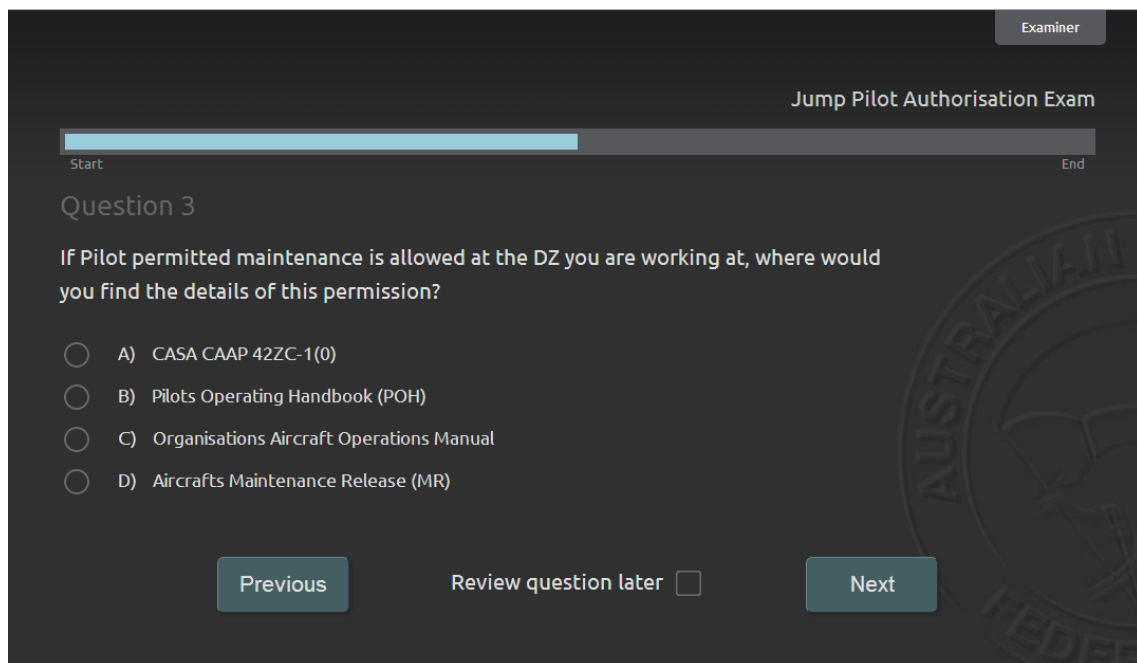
Examiner

Jump Pilot Authorisation Exam

Start

End

Question 3

If Pilot permitted maintenance is allowed at the DZ you are working at, where would you find the details of this permission?

A) CASA CAAP 42ZC-1(0)

B) Pilots Operating Handbook (POH)

C) Organisations Aircraft Operations Manual

D) Aircrafts Maintenance Release (MR)

Previous

Review question later

Next

AUSTRALIAN

FEDER